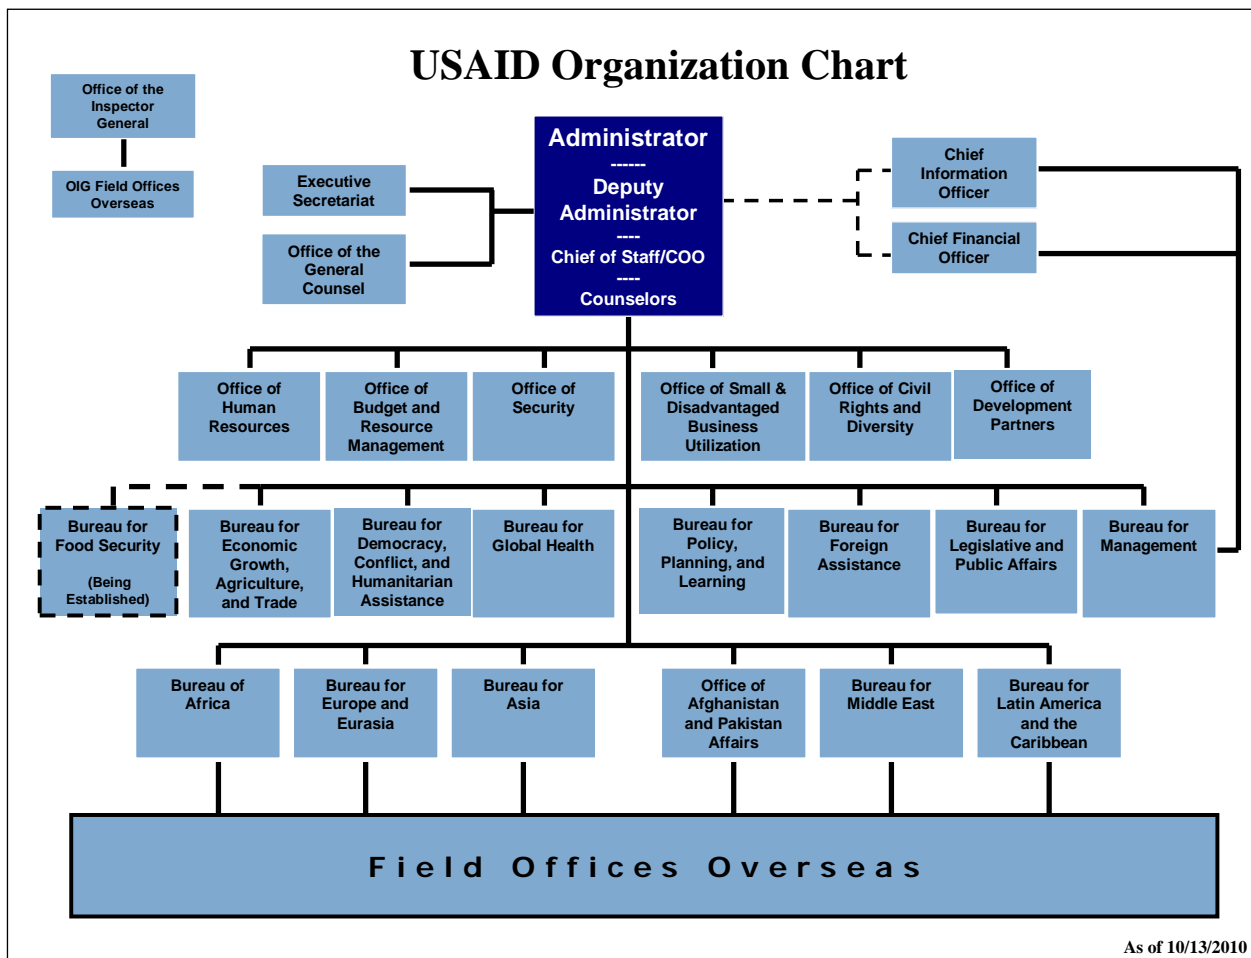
USAID Organization Chart

Office of the Inspector General

OIG Field Offices Overseas

Executive Secretariat

Office of the General Counsel

Administrator
------
Deputy Administrator
----
Chief of Staff/COO
----
Counselors

Chief Information Officer

Chief Financial Officer

Office of Human Resources

Office of Budget and Resource Management

Office of Security

Office of Small & Disadvantaged Business Utilization

Office of Civil Rights and Diversity

Office of Development Partners

Bureau for Food Security

(Being Established)

Bureau for Economic Growth, Agriculture, and Trade

Bureau for Democracy, Conflict, and Humanitarian Assistance

Bureau for Global Health

Bureau for Policy, Planning, and Learning

Bureau for Foreign Assistance

Bureau for Legislative and Public Affairs

Bureau for Management

Bureau of Africa

Bureau for Europe and Eurasia

Bureau for Asia

Office of Afghanistan and Pakistan Affairs

Bureau for Middle East

Bureau for Latin America and the Caribbean

Field Offices Overseas

As of 10/13/2010